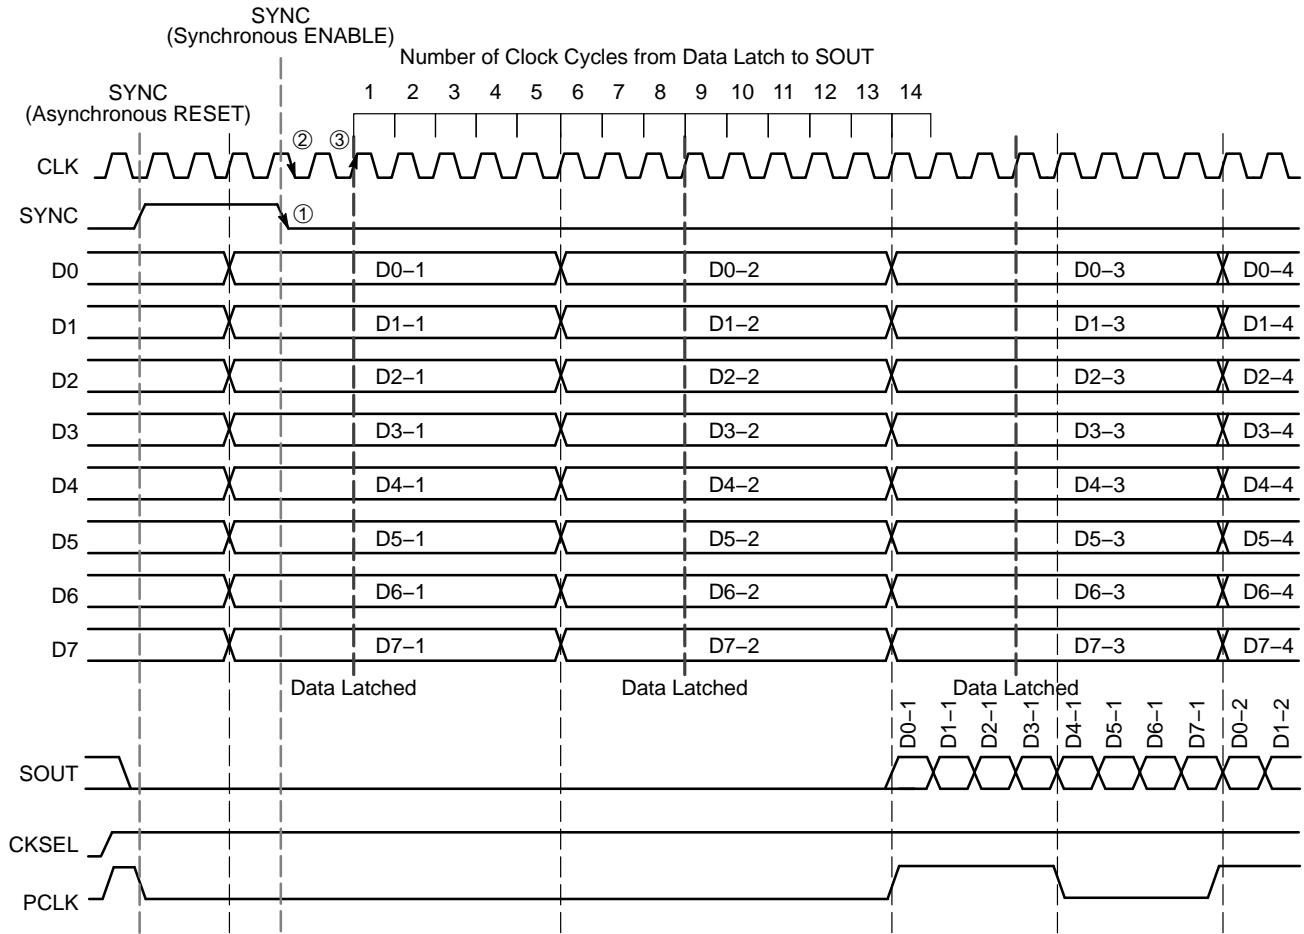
SYNC
(Synchronous ENABLE)

Number of Clock Cycles from Data Latch to SOUT

1 2 3 4 5 6 7 8 9 10 11 12 13 14

SYNC
(Asynchronous RESET)

② ③

CLK

SYNC ①

D0 D0–1 D0–2 D0–3 D0–4

D1 D1–1 D1–2 D1–3 D1–4

D2 D2–1 D2–2 D2–3 D2–4

D3 D3–1 D3–2 D3–3 D3–4

D4 D4–1 D4–2 D4–3 D4–4

D5 D5–1 D5–2 D5–3 D5–4

D6 D6–1 D6–2 D6–3 D6–4

D7 D7–1 D7–2 D7–3 D7–4

Data Latched Data Latched Data Latched

D0–1 D1–1 D2–1 D3–1 D4–1 D5–1 D6–1 D7–1 D0–2 D1–2

SOUT

CKSEL

PCLK